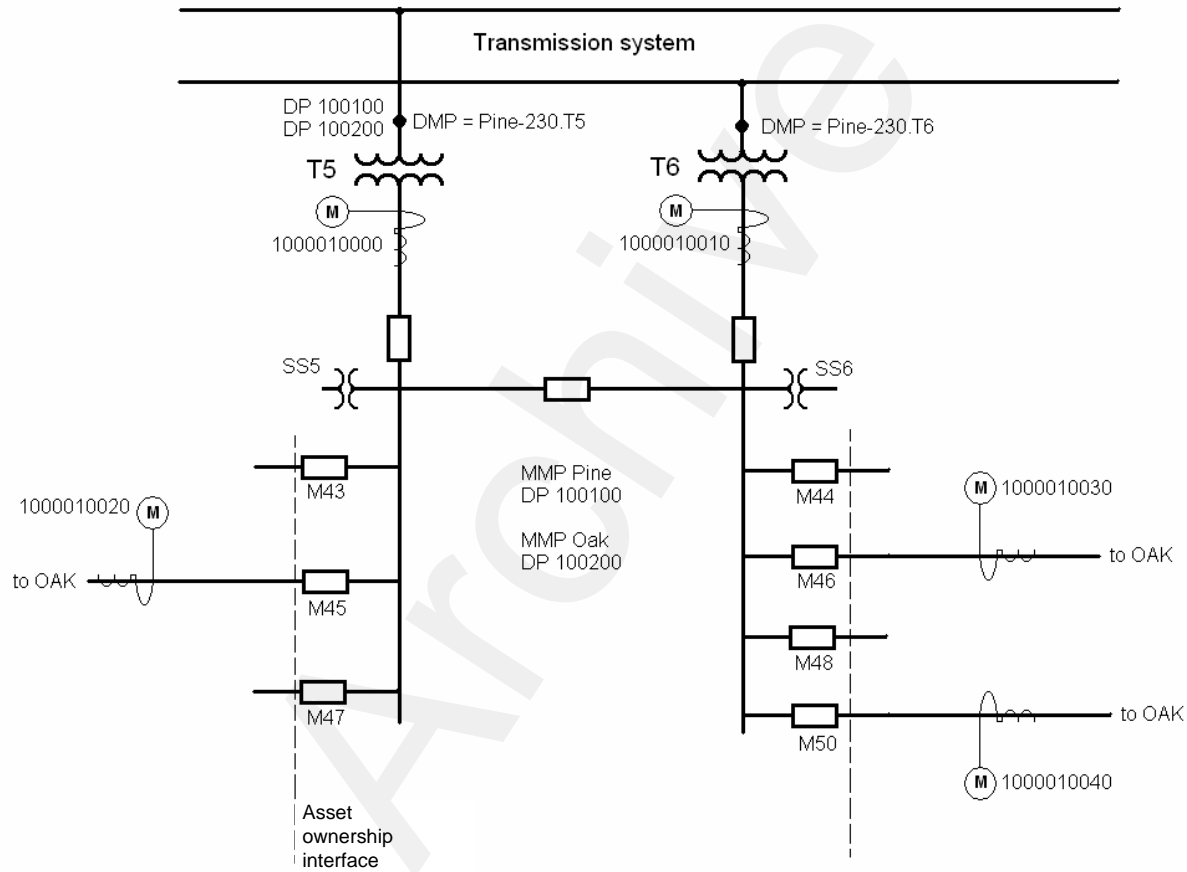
Transmission system

DP 100100
DP 100200
DMP = Pine-230.T5

DMP = Pine-230.T6

T5

T6

M

1000010000

M

1000010010

SS5

SS6

M43

M44

1000010020 M

M 1000010030

MMP Pine
DP 100100

MMP Oak
DP 100200

to OAK

M45

M46

to OAK

M48

M47

M50

to OAK

M 1000010040

Asset ownership interface

Archive